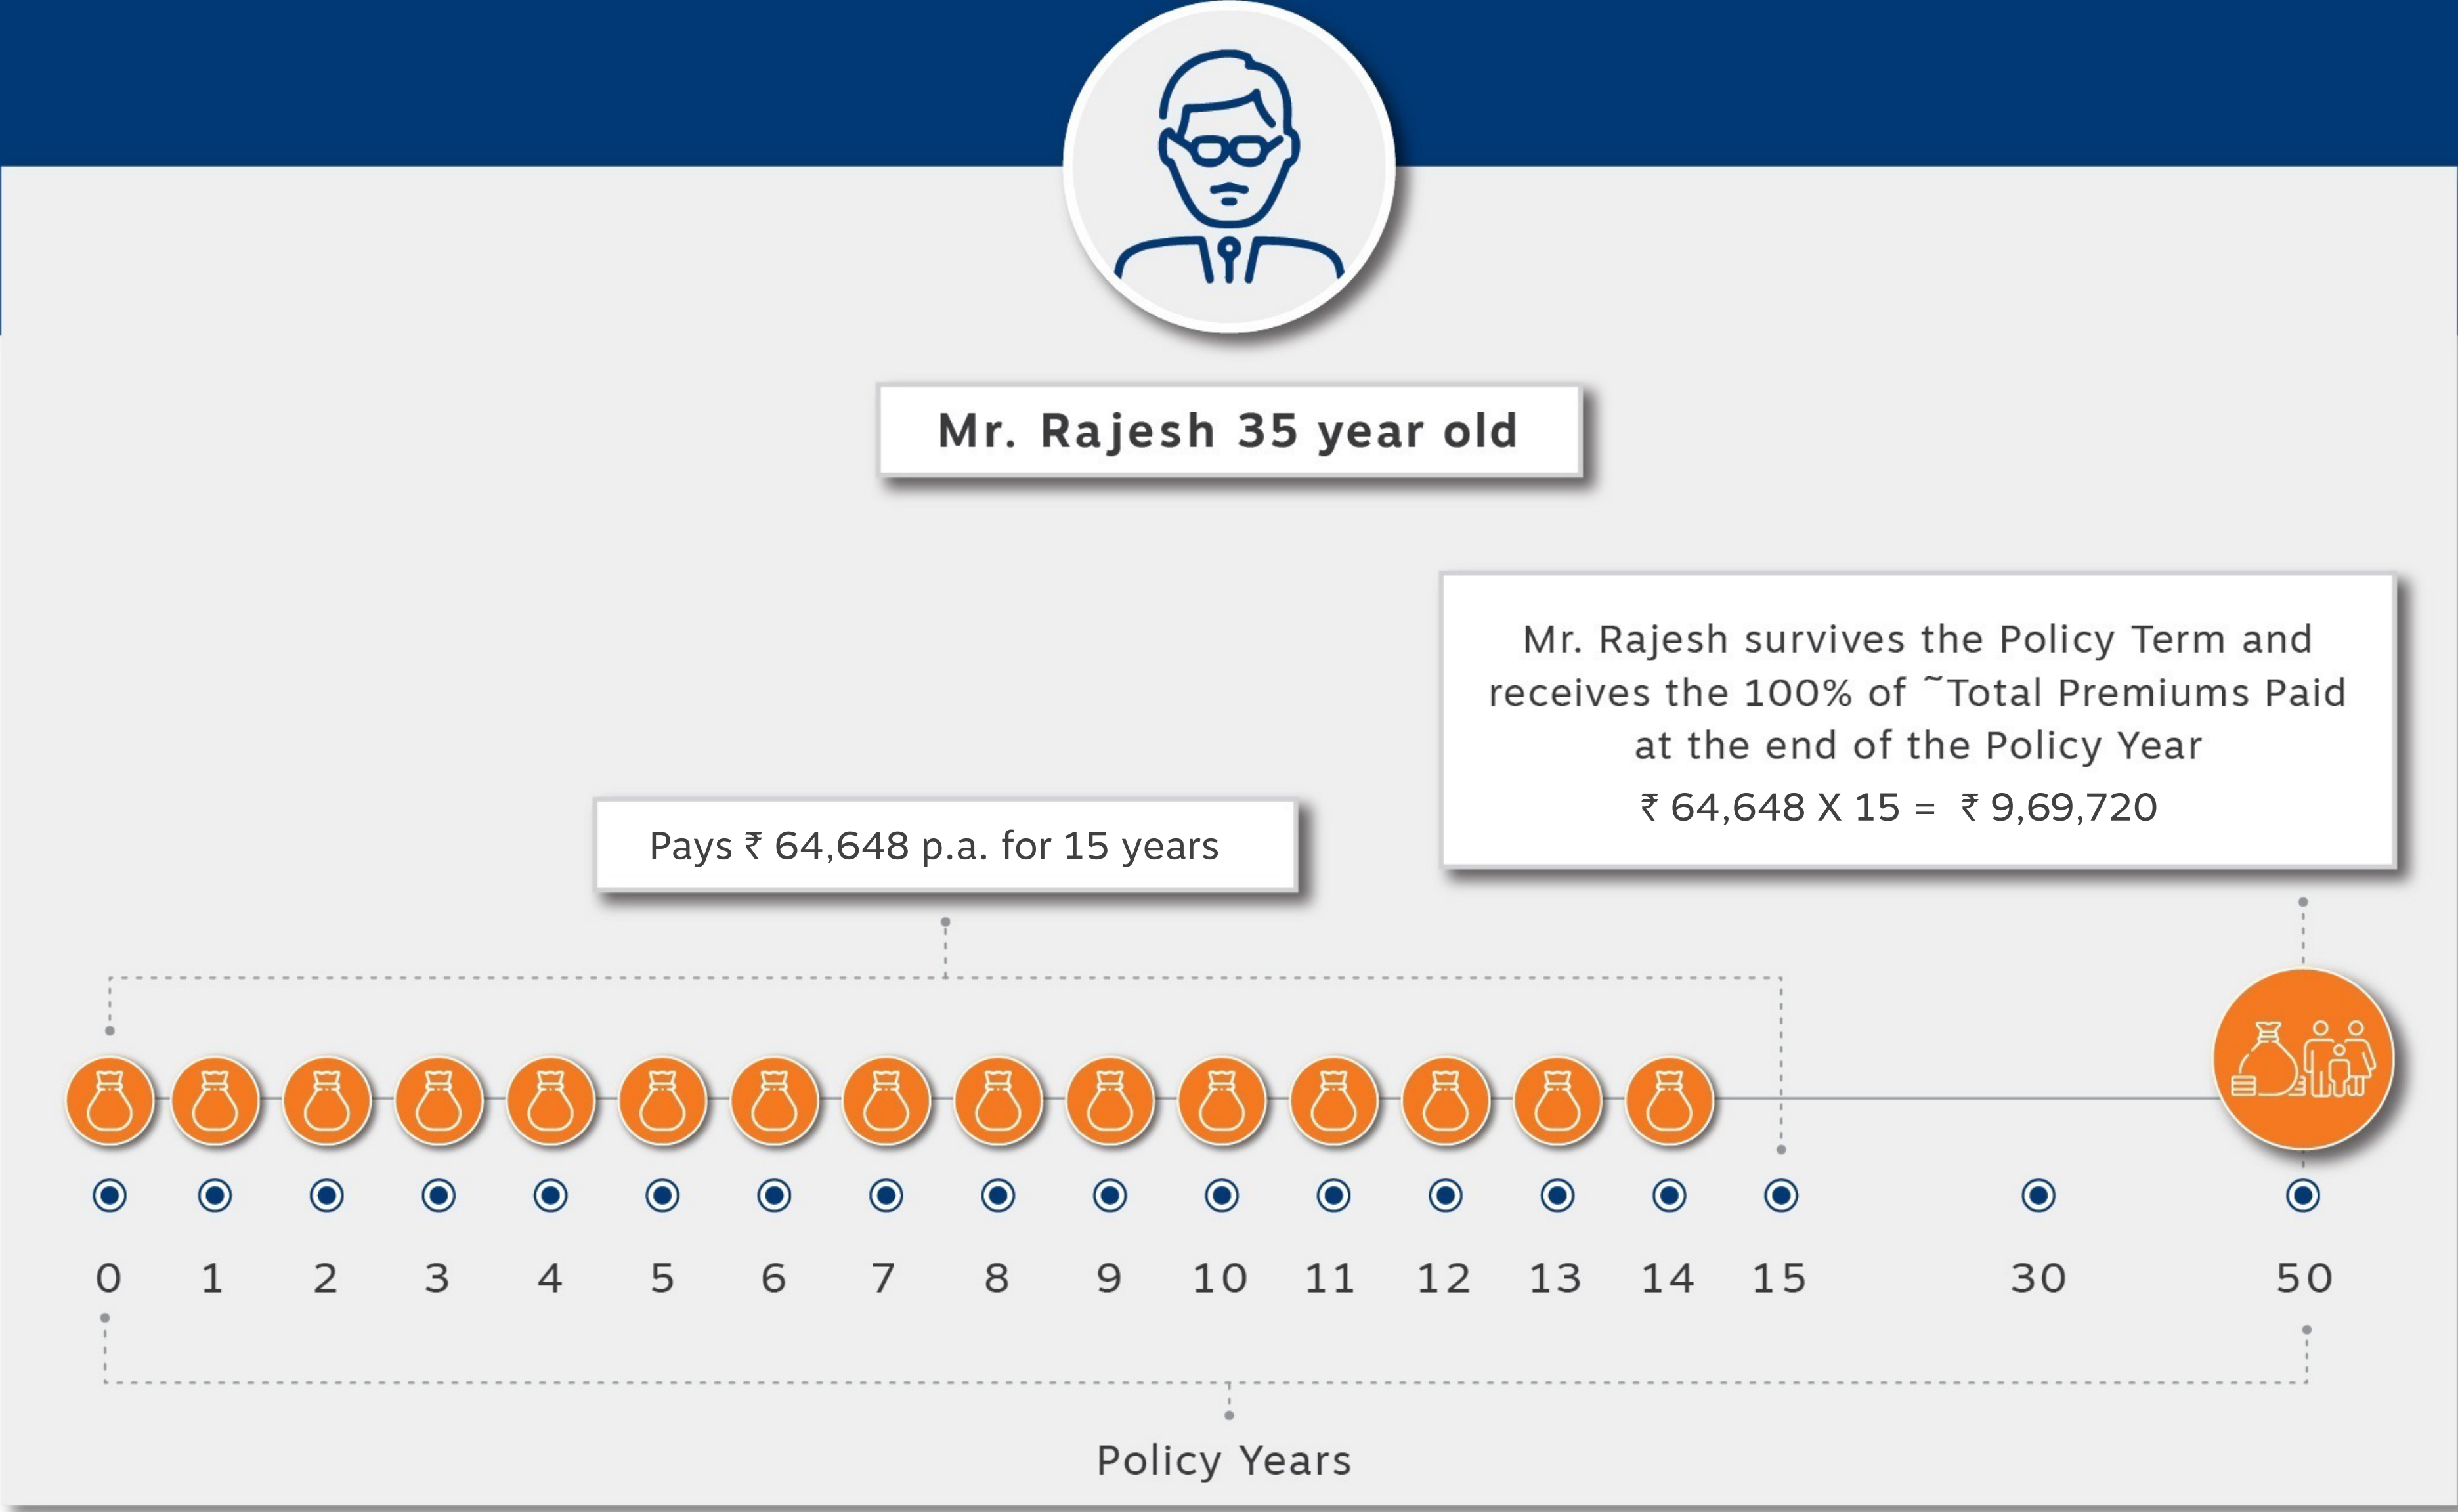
Mr. Rajesh 35 year old

Mr. Rajesh survives the Policy Term and receives the 100% of ~Total Premiums Paid at the end of the Policy Year
₹ 64,648 X 15 = ₹ 9,69,720

Pays ₹ 64,648 p.a. for 15 years

0 1 2 3 4 5 6 7 8 9 10 11 12 13 14 15 30 50

Policy Years